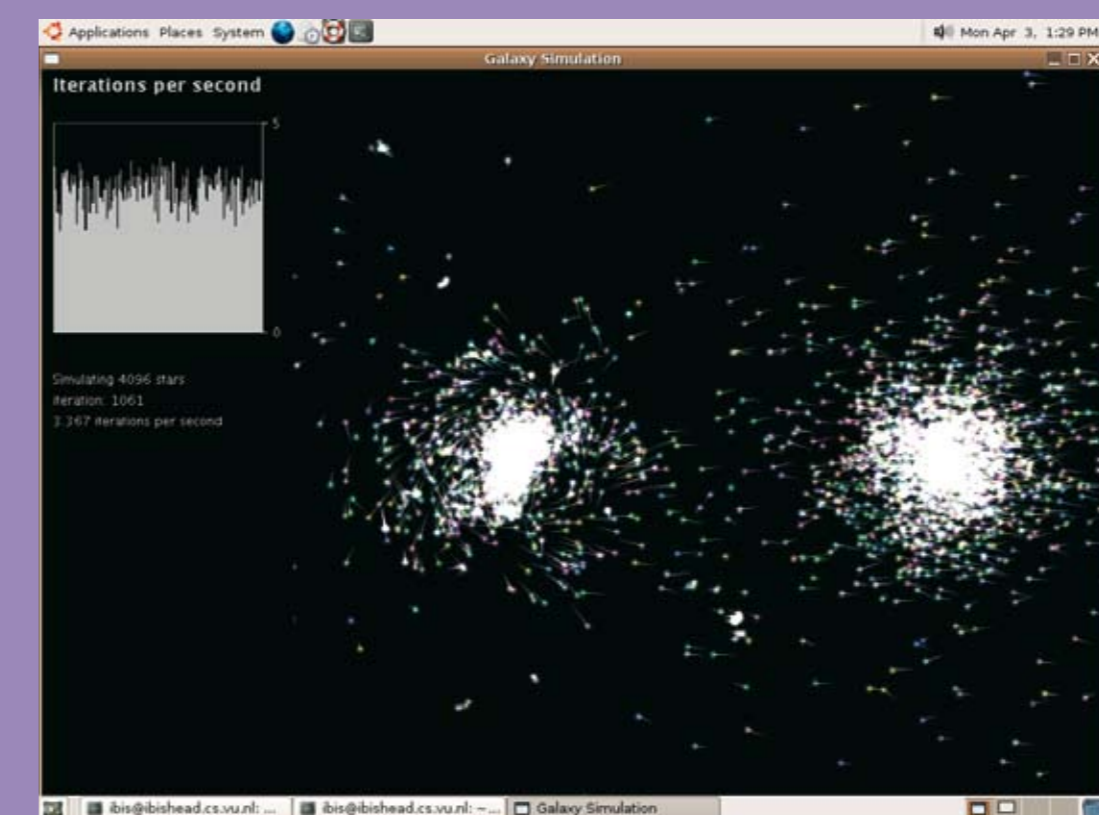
Applications Places System

Mon Apr 3, 1:29 PM

Galaxy Simulation

Iterations per second

5

0

Simulating 4096 stars
iteration: 1061
3.367 iterations per second

ibis@ibishead.cs.vu.nl: ...

ibis@ibishead.cs.vu.nl: ~...

Galaxy Simulation